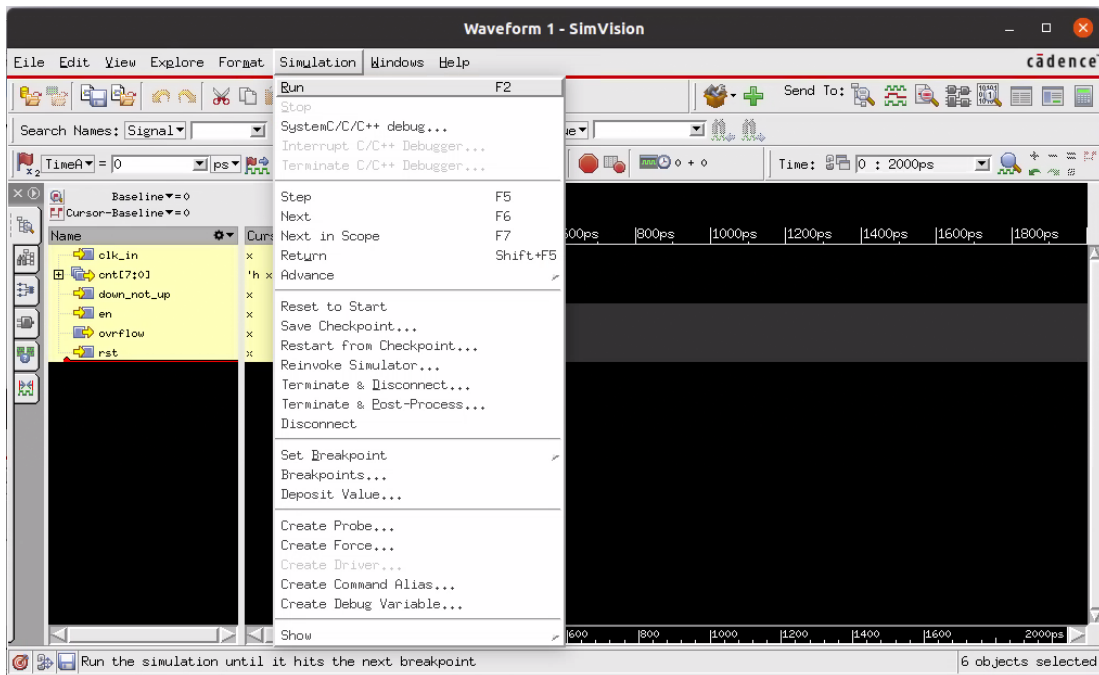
Waveform 1 - SimVision

File Edit View Explore Format Simulation Windows Help

cadence

Send To:

Search Names: Signal

TimeA = 0 ps

Time: 0 : 2000ps

Baseline = 0
Cursor-Baseline = 0

Name
Curs

clk_in x
cnt[7:0] 'h x
down_not_up x
en x
ovrflow x
rst x

Run F2
Stop
SystemC/C/C++ debug...
Interrupt C/C/C++ Debugger...
Terminate C/C/C++ Debugger...

Step F5
Next F6
Next in Scope F7
Return Shift+F5
Advance

Reset to Start
Save Checkpoint...
Restart from Checkpoint...
Reinvoke Simulator...
Terminate & Disconnect...
Terminate & Post-Process...
Disconnect

Set Breakpoint
Breakpoints...
Deposit Value...

Create Probe...
Create Force...
Create Driver...
Create Command Alias...
Create Debug Variable...

Show

600ps 800ps 1000ps 1200ps 1400ps 1600ps 1800ps

600 800 1000 1200 1400 1600 2000ps

Run the simulation until it hits the next breakpoint

6 objects selected